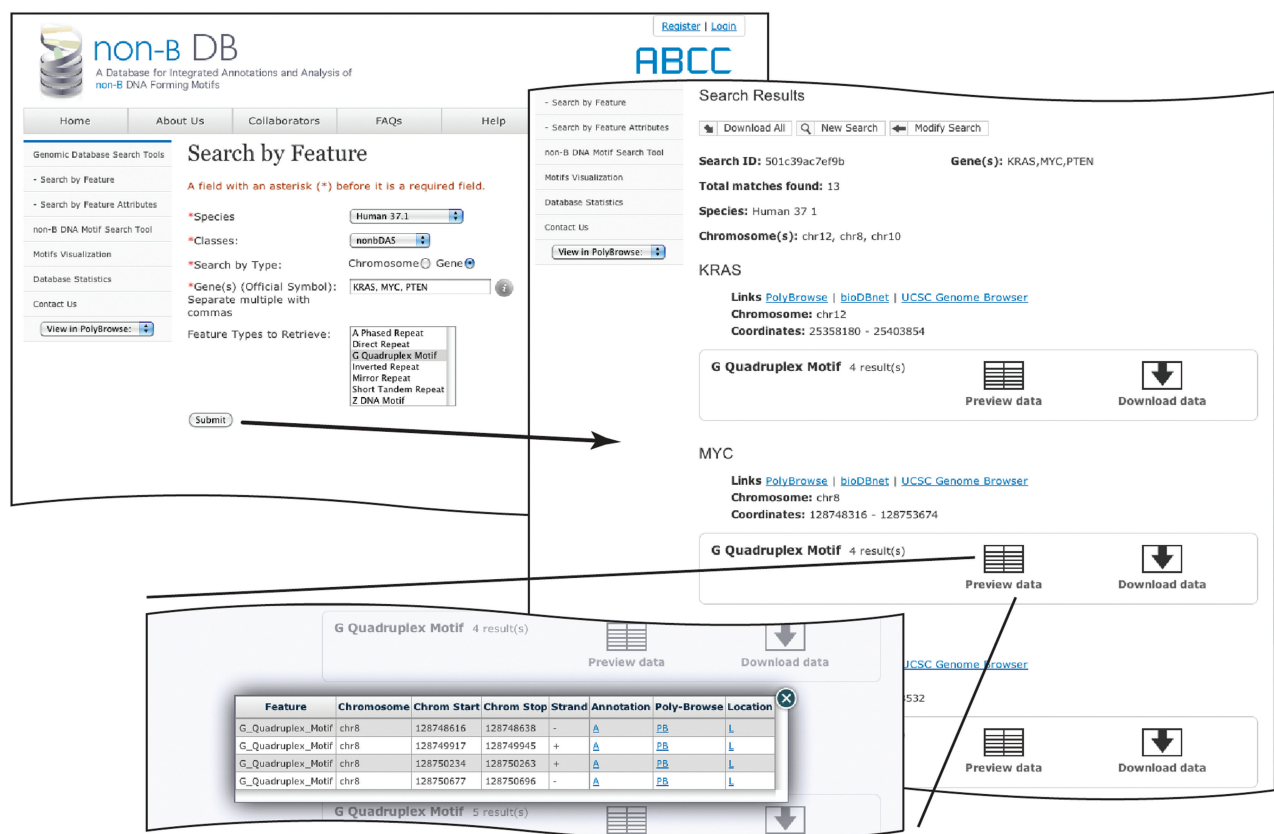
non-B DB
A Database for Integrated Annotations and Analysis of non-B DNA Forming Motifs

Register | Login

ABCC

Home | About Us | Collaborators | FAQs | Help

Genomic Database Search Tools
- Search by Feature
- Search by Feature Attributes
non-B DNA Motif Search Tool
Motifs Visualization
Database Statistics
Contact Us
View in PolyBrowse:

Search by Feature

A field with an asterisk (*) before it is a required field.

*Species Human 37.1
*Classes: nonbDAS
*Search by Type: Chromosome Gene
*Gene(s) (Official Symbol): Separate multiple with commas KRAS, MYC, PTEN
Feature Types to Retrieve: A Phased Repeat
Direct Repeat
G Quadruplex Motif
Inverted Repeat
Mirror Repeat
Short Tandem Repeat
Z DNA Motif

Submit

- Search by Feature
- Search by Feature Attributes
non-B DNA Motif Search Tool
Motifs Visualization
Database Statistics
Contact Us
View in PolyBrowse:

Search Results

Download All | New Search | Modify Search

Search ID: 501c39ac7ef9b
Gene(s): KRAS,MYC,PTEN
Total matches found: 13
Species: Human 37 1
Chromosome(s): chr12, chr8, chr10

KRAS

Links PolyBrowse | bioDBnet | UCSC Genome Browser
Chromosome: chr12
Coordinates: 25358180 - 25403854

G Quadruplex Motif 4 result(s)
Preview data
Download data

MYC

Links PolyBrowse | bioDBnet | UCSC Genome Browser
Chromosome: chr8
Coordinates: 128748316 - 128753674

G Quadruplex Motif 4 result(s)
Preview data
Download data

G Quadruplex Motif 4 result(s)
Preview data
Download data

UCSC Genome Browser
532

Preview data
Download data

| Feature | Chromosome | Chrom Start | Chrom Stop | Strand | Annotation | Poly-Browse | Location |
|---|---|---|---|---|---|---|---|
| G_Quadruplex_Motif | chr8 | 128748616 | 128748638 | - | A | PB | L |
| G_Quadruplex_Motif | chr8 | 128749917 | 128749945 | + | A | PB | L |
| G_Quadruplex_Motif | chr8 | 128750234 | 128750263 | + | A | PB | L |
| G_Quadruplex_Motif | chr8 | 128750677 | 128750696 | - | A | PB | L |

G Quadruplex Motif 5 result(s)